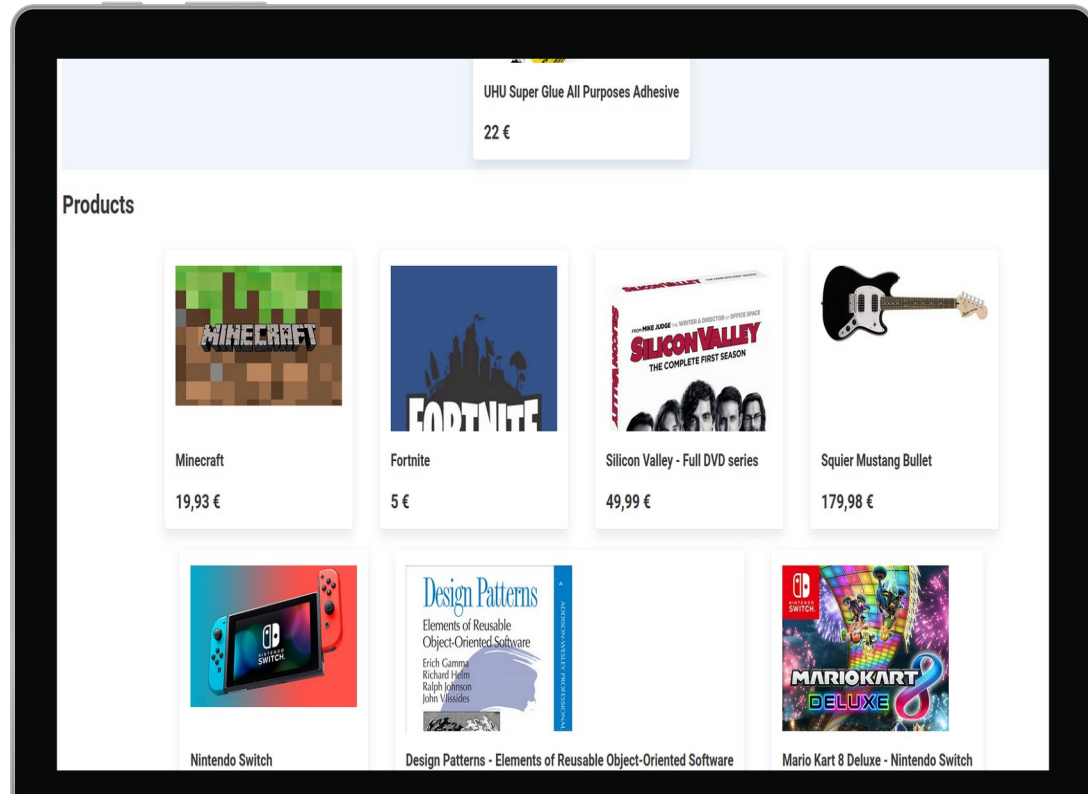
UHU Super Glue All Purposes Adhesive

22 €

Products

MINECRAFT

Minecraft

19,93 €

FORTNITE

Fortnite

5 €

SILICON VALLEY
THE COMPLETE FIRST SEASON

Silicon Valley - Full DVD series

49,99 €

Squier Mustang Bullet

179,98 €

NINTENDO SWITCH

Nintendo Switch

Design Patterns
Elements of Reusable Object-Oriented Software
Erich Gamma
Richard Helm
Ralph Johnson
John Vlissides
ADDISON-WESLEY PROFESSIONAL

Design Patterns - Elements of Reusable Object-Oriented Software

NINTENDO SWITCH
MARIOKART 8 DELUXE

Mario Kart 8 Deluxe - Nintendo Switch